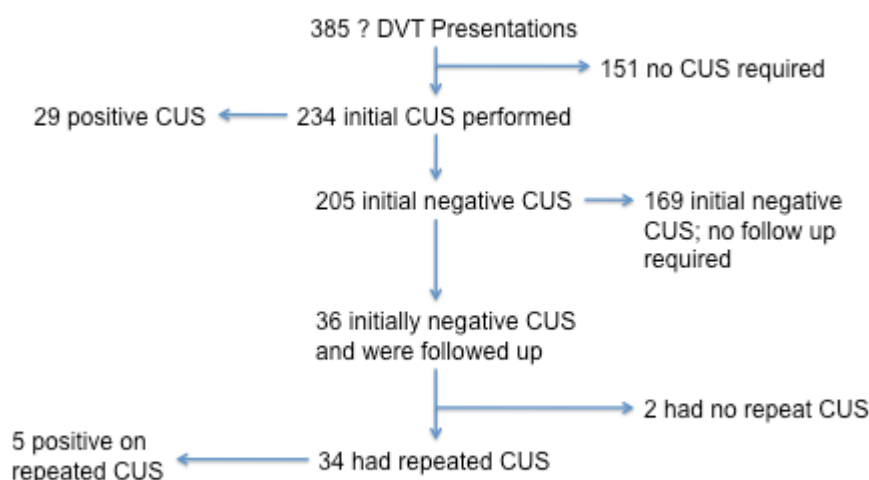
385 ? DVT Presentations

151 no CUS required

29 positive CUS

234 initial CUS performed

205 initial negative CUS

169 initial negative CUS; no follow up required

36 initially negative CUS and were followed up

2 had no repeat CUS

5 positive on repeated CUS

34 had repeated CUS